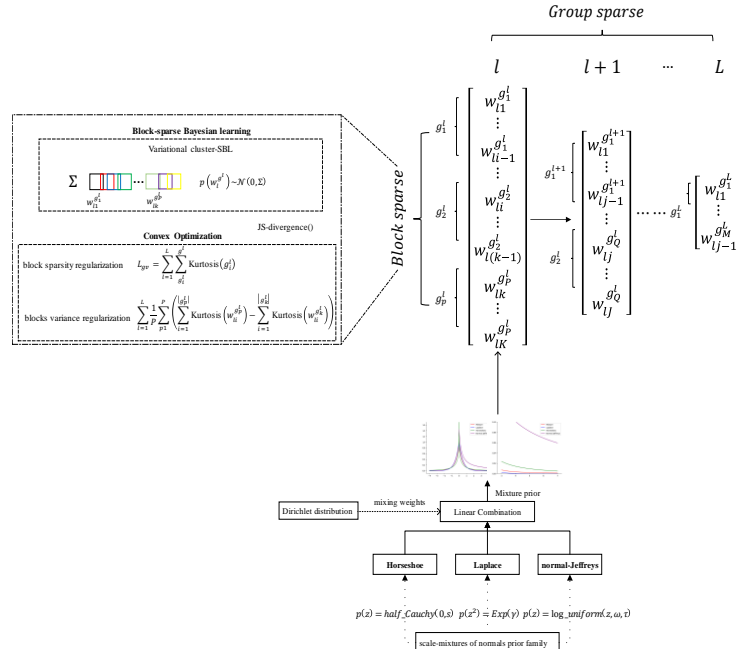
Group sparse

$l$ $l+1$ $\cdots$ $L$

Block-sparse Bayesian learning

Variational cluster-SBL

$\Sigma$ $w_{l1}^{g_1^l}$ $\cdots$ $w_{lk}^{g_P^l}$ $p\left(w_l^{g^l}\right) \sim \mathcal{N}(0,\Sigma)$

JS-divergence()

Convex Optimization

block sparsity regularization $L_{gw} = \sum_{l=1}^{L}\sum_{g_l}^{g^l} \text{Kurtosis}\left(g_l^i\right)$

blocks variance regularization $\sum_{l=1}^{L}\frac{1}{P}\sum_{p1}^{P}\left(\sum_{i=1}^{|g_P^l|}\text{Kurtosis}\left(w_{li}^{g_P^l}\right) - \sum_{i=1}^{|g_M^l|}\text{Kurtosis}\left(w_{li}^{g_M^l}\right)\right)$

Block sparse

$g_1^l$ $g_2^l$ $g_P^l$

$\begin{bmatrix} w_{l1}^{g_1^l} \\ \vdots \\ w_{li-1}^{g_1^l} \\ \vdots \\ w_{li}^{g_2^l} \\ \vdots \\ w_{l(k-1)}^{g_2^l} \\ w_{lk}^{g_P^l} \\ \vdots \\ w_{lK}^{g_P^l} \end{bmatrix}$

$g_1^{l+1}$ $g_2^l$

$\begin{bmatrix} w_{l1}^{g_1^{l+1}} \\ \vdots \\ w_{lj-1}^{g_1^{l+1}} \\ w_{lj}^{g_Q^l} \\ \vdots \\ w_{lJ}^{g_Q^l} \end{bmatrix}$

$\cdots\cdots$ $g_1^L$

$\begin{bmatrix} w_{l1}^{g_1^L} \\ \vdots \\ w_{lj-1}^{g_M^L} \end{bmatrix}$

Mixture prior

Dirichlet distribution

mixing weights

Linear Combination

Horseshoe

Laplace

normal-Jeffreys

$p(z) = half\_Cauchy(0,s)$ $p(z^2) = Exp(\gamma)$ $p(z) = \log\_uniform(z,\omega,\tau)$

scale-mixtures of normals prior family